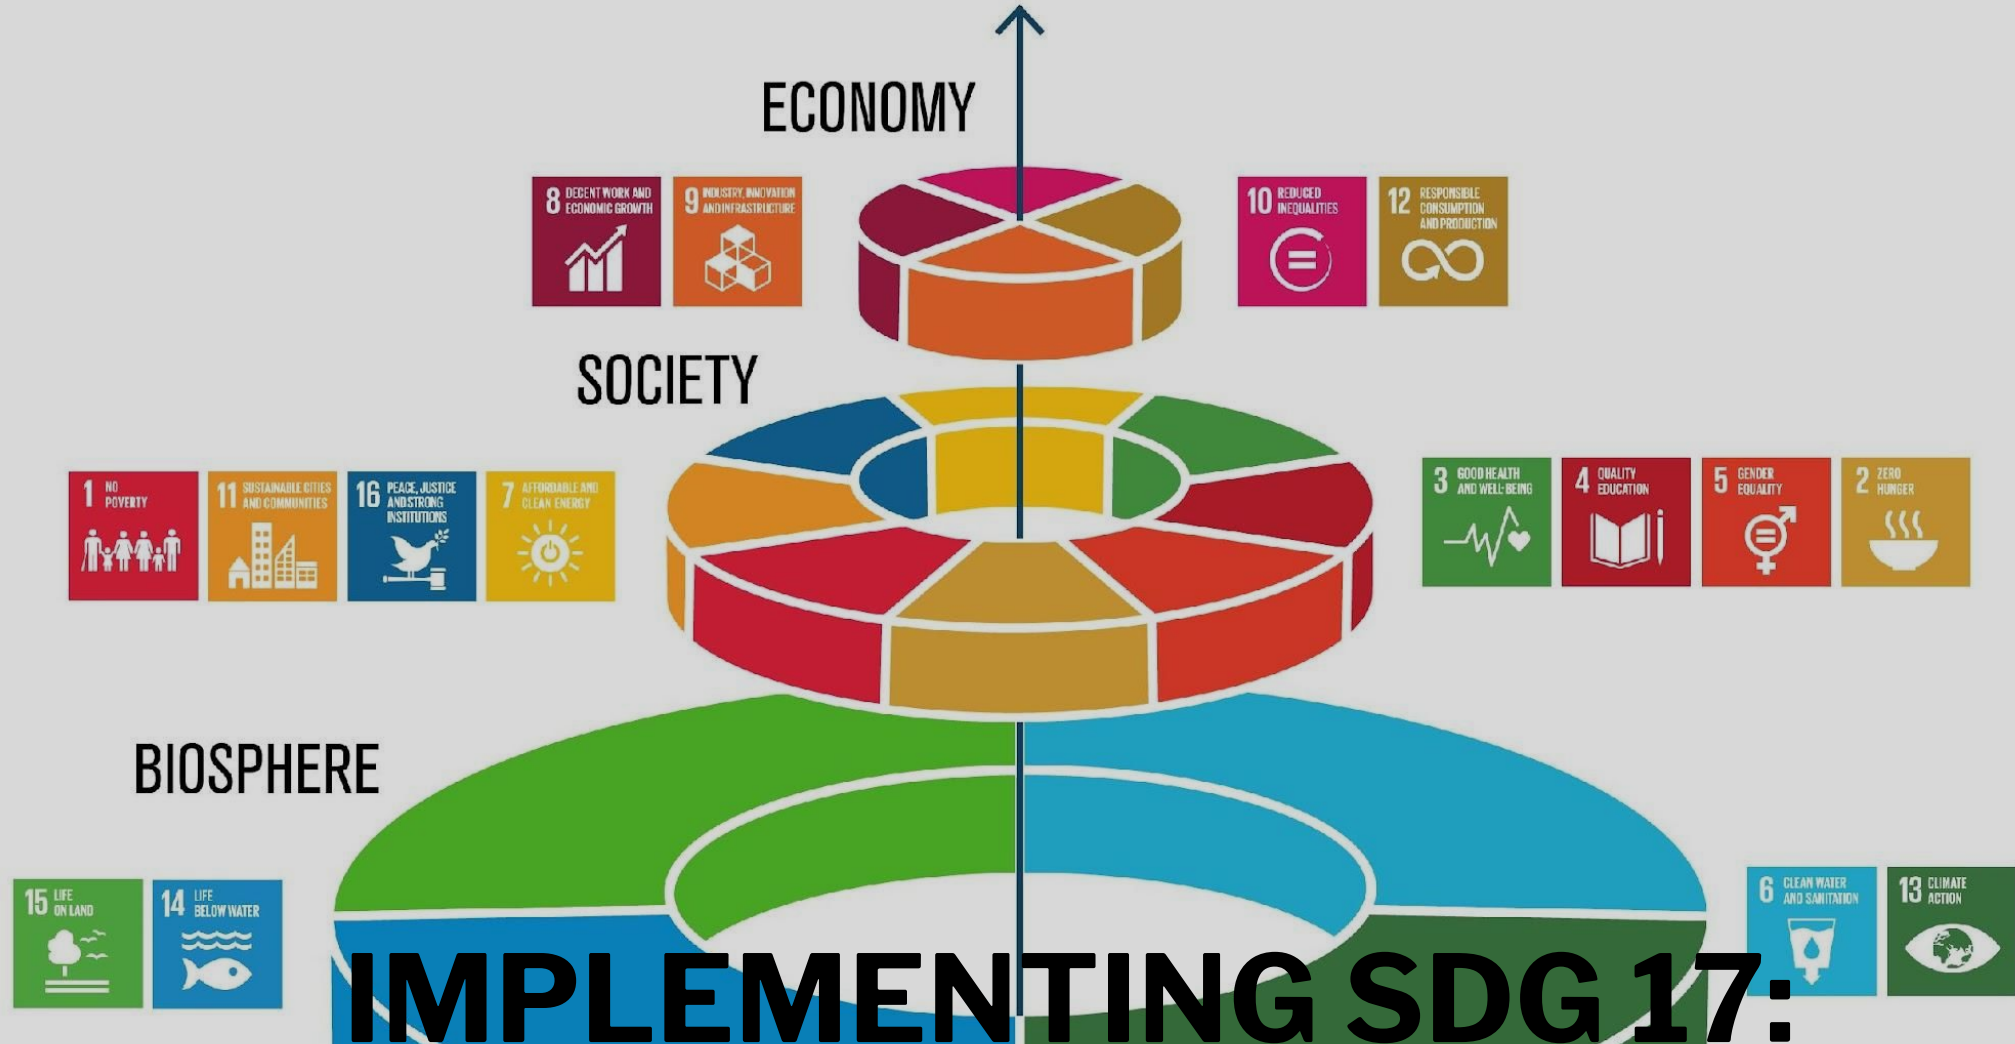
ECONOMY

8 DECENT WORK AND ECONOMIC GROWTH

9 INDUSTRY, INNOVATION AND INFRASTRUCTURE

10 REDUCED INEQUALITIES

12 RESPONSIBLE CONSUMPTION AND PRODUCTION

SOCIETY

1 NO POVERTY

11 SUSTAINABLE CITIES AND COMMUNITIES

16 PEACE, JUSTICE AND STRONG INSTITUTIONS

7 AFFORDABLE AND CLEAN ENERGY

3 GOOD HEALTH AND WELL-BEING

4 QUALITY EDUCATION

5 GENDER EQUALITY

2 ZERO HUNGER

BIOSPHERE

15 LIFE ON LAND

14 LIFE BELOW WATER

6 CLEAN WATER AND SANITATION

13 CLIMATE ACTION

IMPLEMENTING SDG 17: